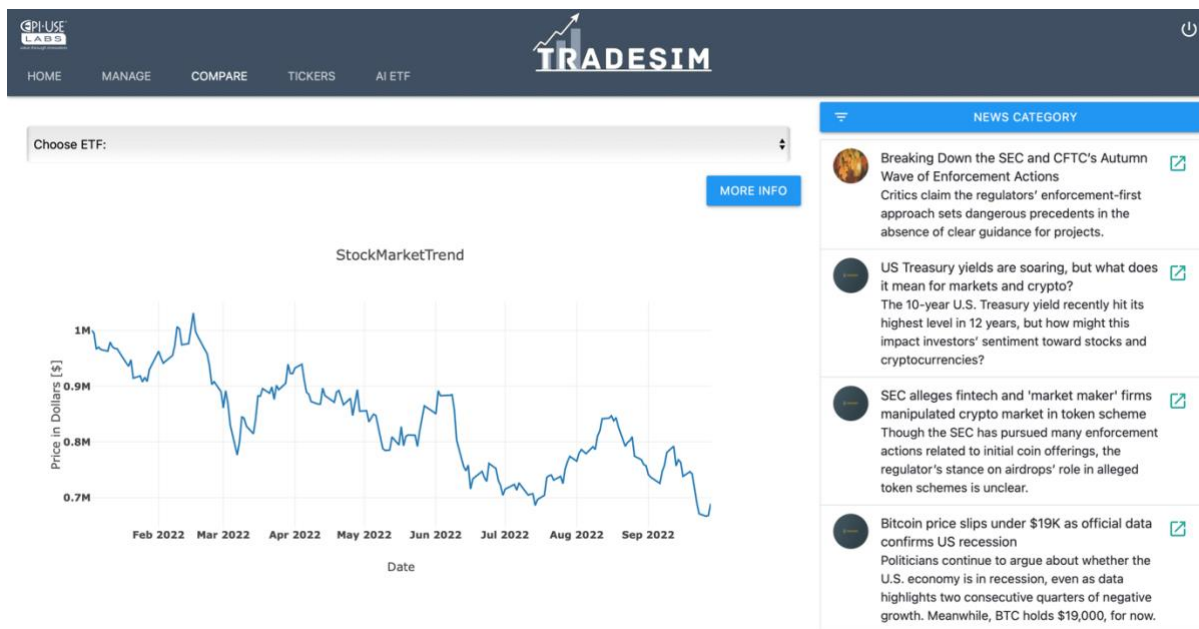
EPI-USE LABS

HOME MANAGE COMPARE TICKERS AI ETF

TRADESIM

NEWS CATEGORY

Choose ETF:

MORE INFO

StockMarketTrend

1M
0.9M
0.8M
0.7M

Price in Dollars [$]

Feb 2022 Mar 2022 Apr 2022 May 2022 Jun 2022 Jul 2022 Aug 2022 Sep 2022

Date

Breaking Down the SEC and CFTC's Autumn Wave of Enforcement Actions
Critics claim the regulators' enforcement-first approach sets dangerous precedents in the absence of clear guidance for projects.

US Treasury yields are soaring, but what does it mean for markets and crypto?
The 10-year U.S. Treasury yield recently hit its highest level in 12 years, but how might this impact investors' sentiment toward stocks and cryptocurrencies?

SEC alleges fintech and 'market maker' firms manipulated crypto market in token scheme
Though the SEC has pursued many enforcement actions related to initial coin offerings, the regulator's stance on airdrops' role in alleged token schemes is unclear.

Bitcoin price slips under $19K as official data confirms US recession
Politicians continue to argue about whether the U.S. economy is in recession, even as data highlights two consecutive quarters of negative growth. Meanwhile, BTC holds $19,000, for now.